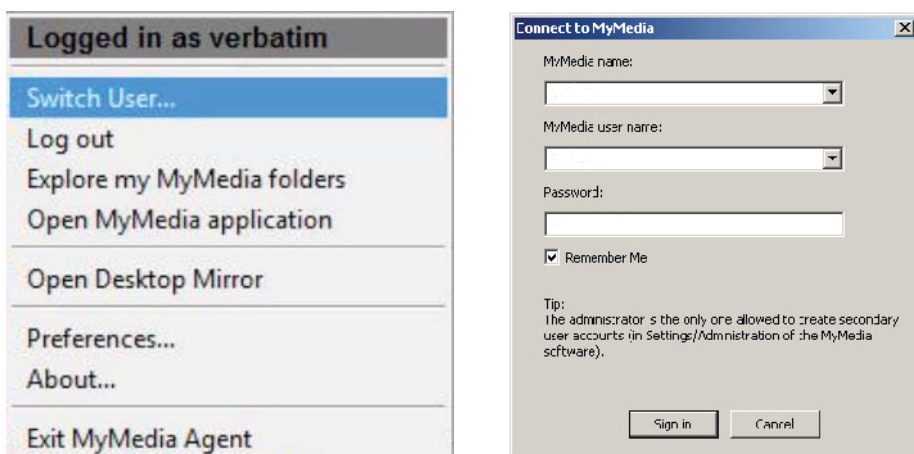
Logged in as verbatim

Switch User...
Log out
Explore my MyMedia folders
Open MyMedia application

Open Desktop Mirror

Preferences...
About...

Exit MyMedia Agent

Connect to MyMedia

MyMedia name:

MyMedia user name:

Password:

Remember Me

Tip:
The administrator is the only one allowed to create secondary user accounts (in Settings/Administration of the MyMedia software).

Sign in
Cancel